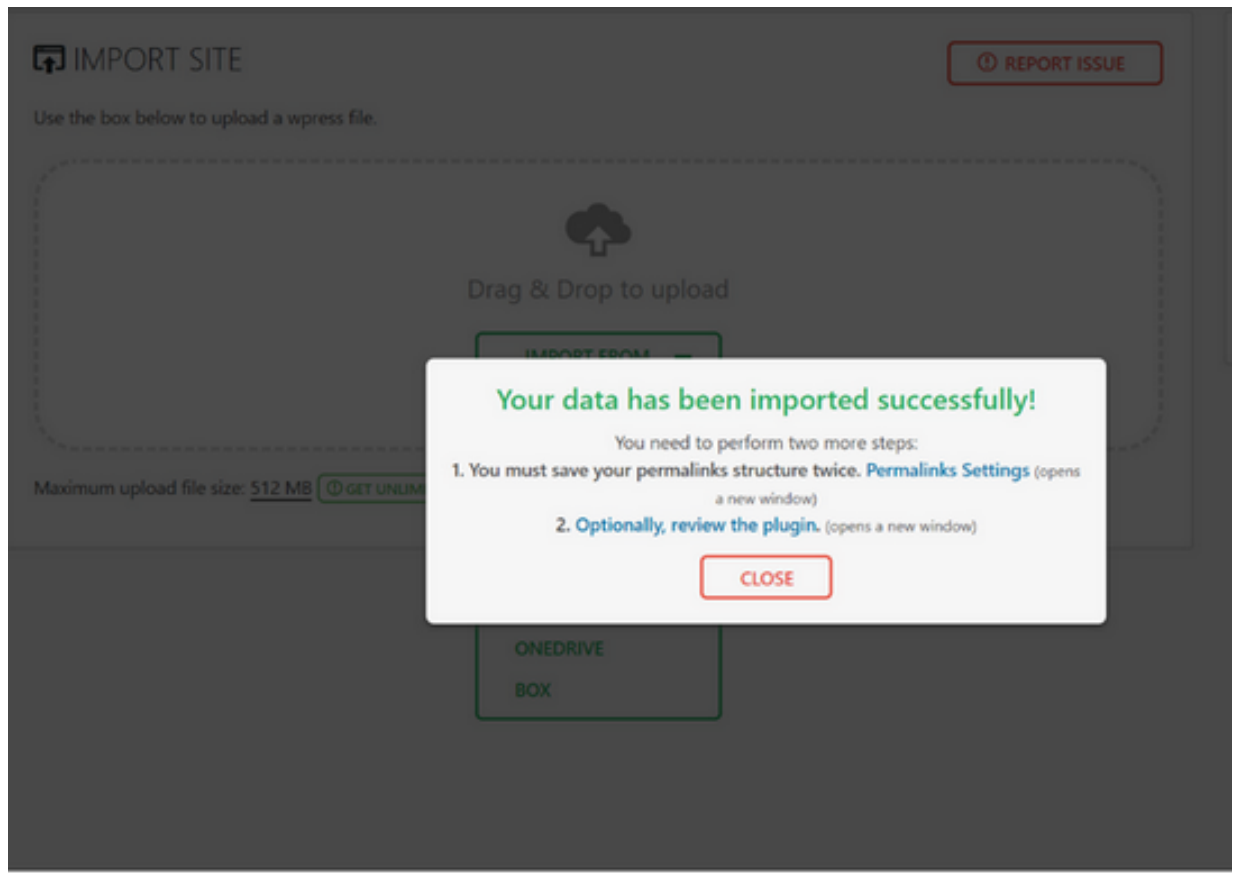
IMPORT SITE

REPORT ISSUE

Use the box below to upload a wpress file.

Drag & Drop to upload

IMPORT FROM

Maximum upload file size: 512 MB GET UNLIM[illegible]

Your data has been imported successfully!

You need to perform two more steps:

1. You must save your permalinks structure twice. Permalinks Settings (opens a new window)

2. Optionally, review the plugin. (opens a new window)

CLOSE

ONEDRIVE

BOX